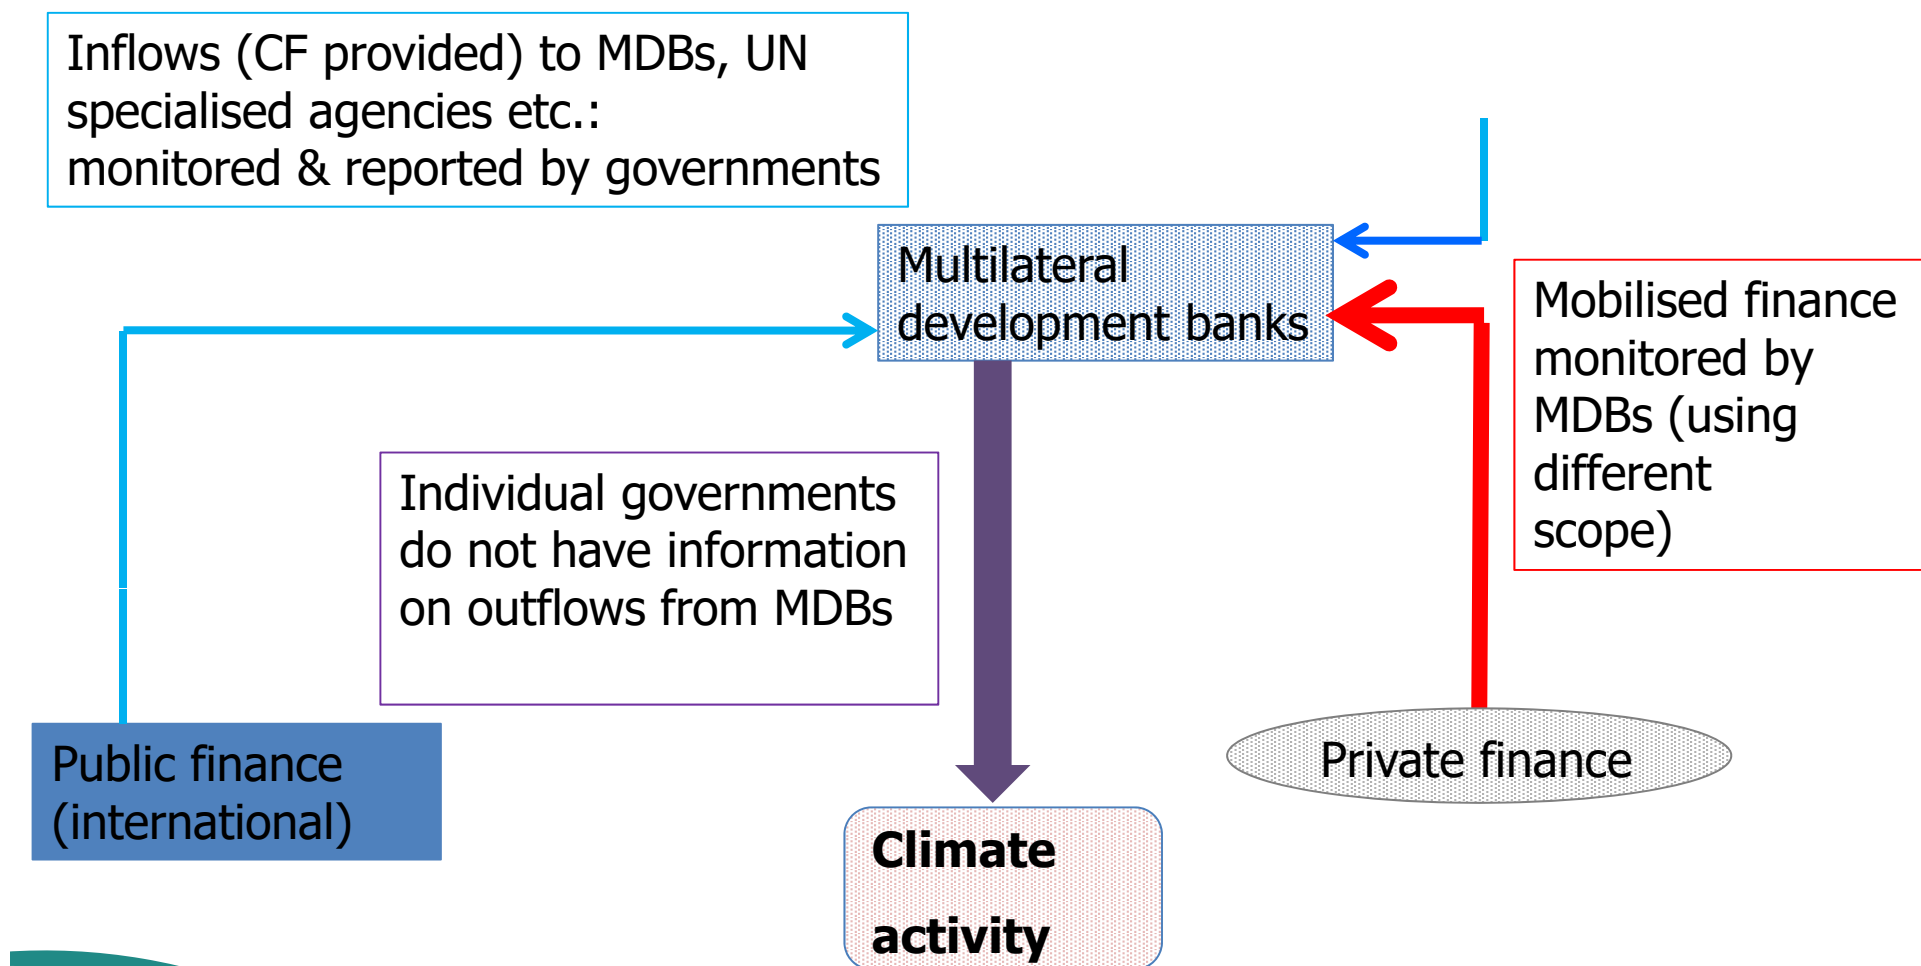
Inflows (CF provided) to MDBs, UN specialised agencies etc.: monitored & reported by governments

Multilateral development banks

Mobilised finance monitored by MDBs (using different scope)

Individual governments do not have information on outflows from MDBs

Public finance (international)

Private finance

Climate activity